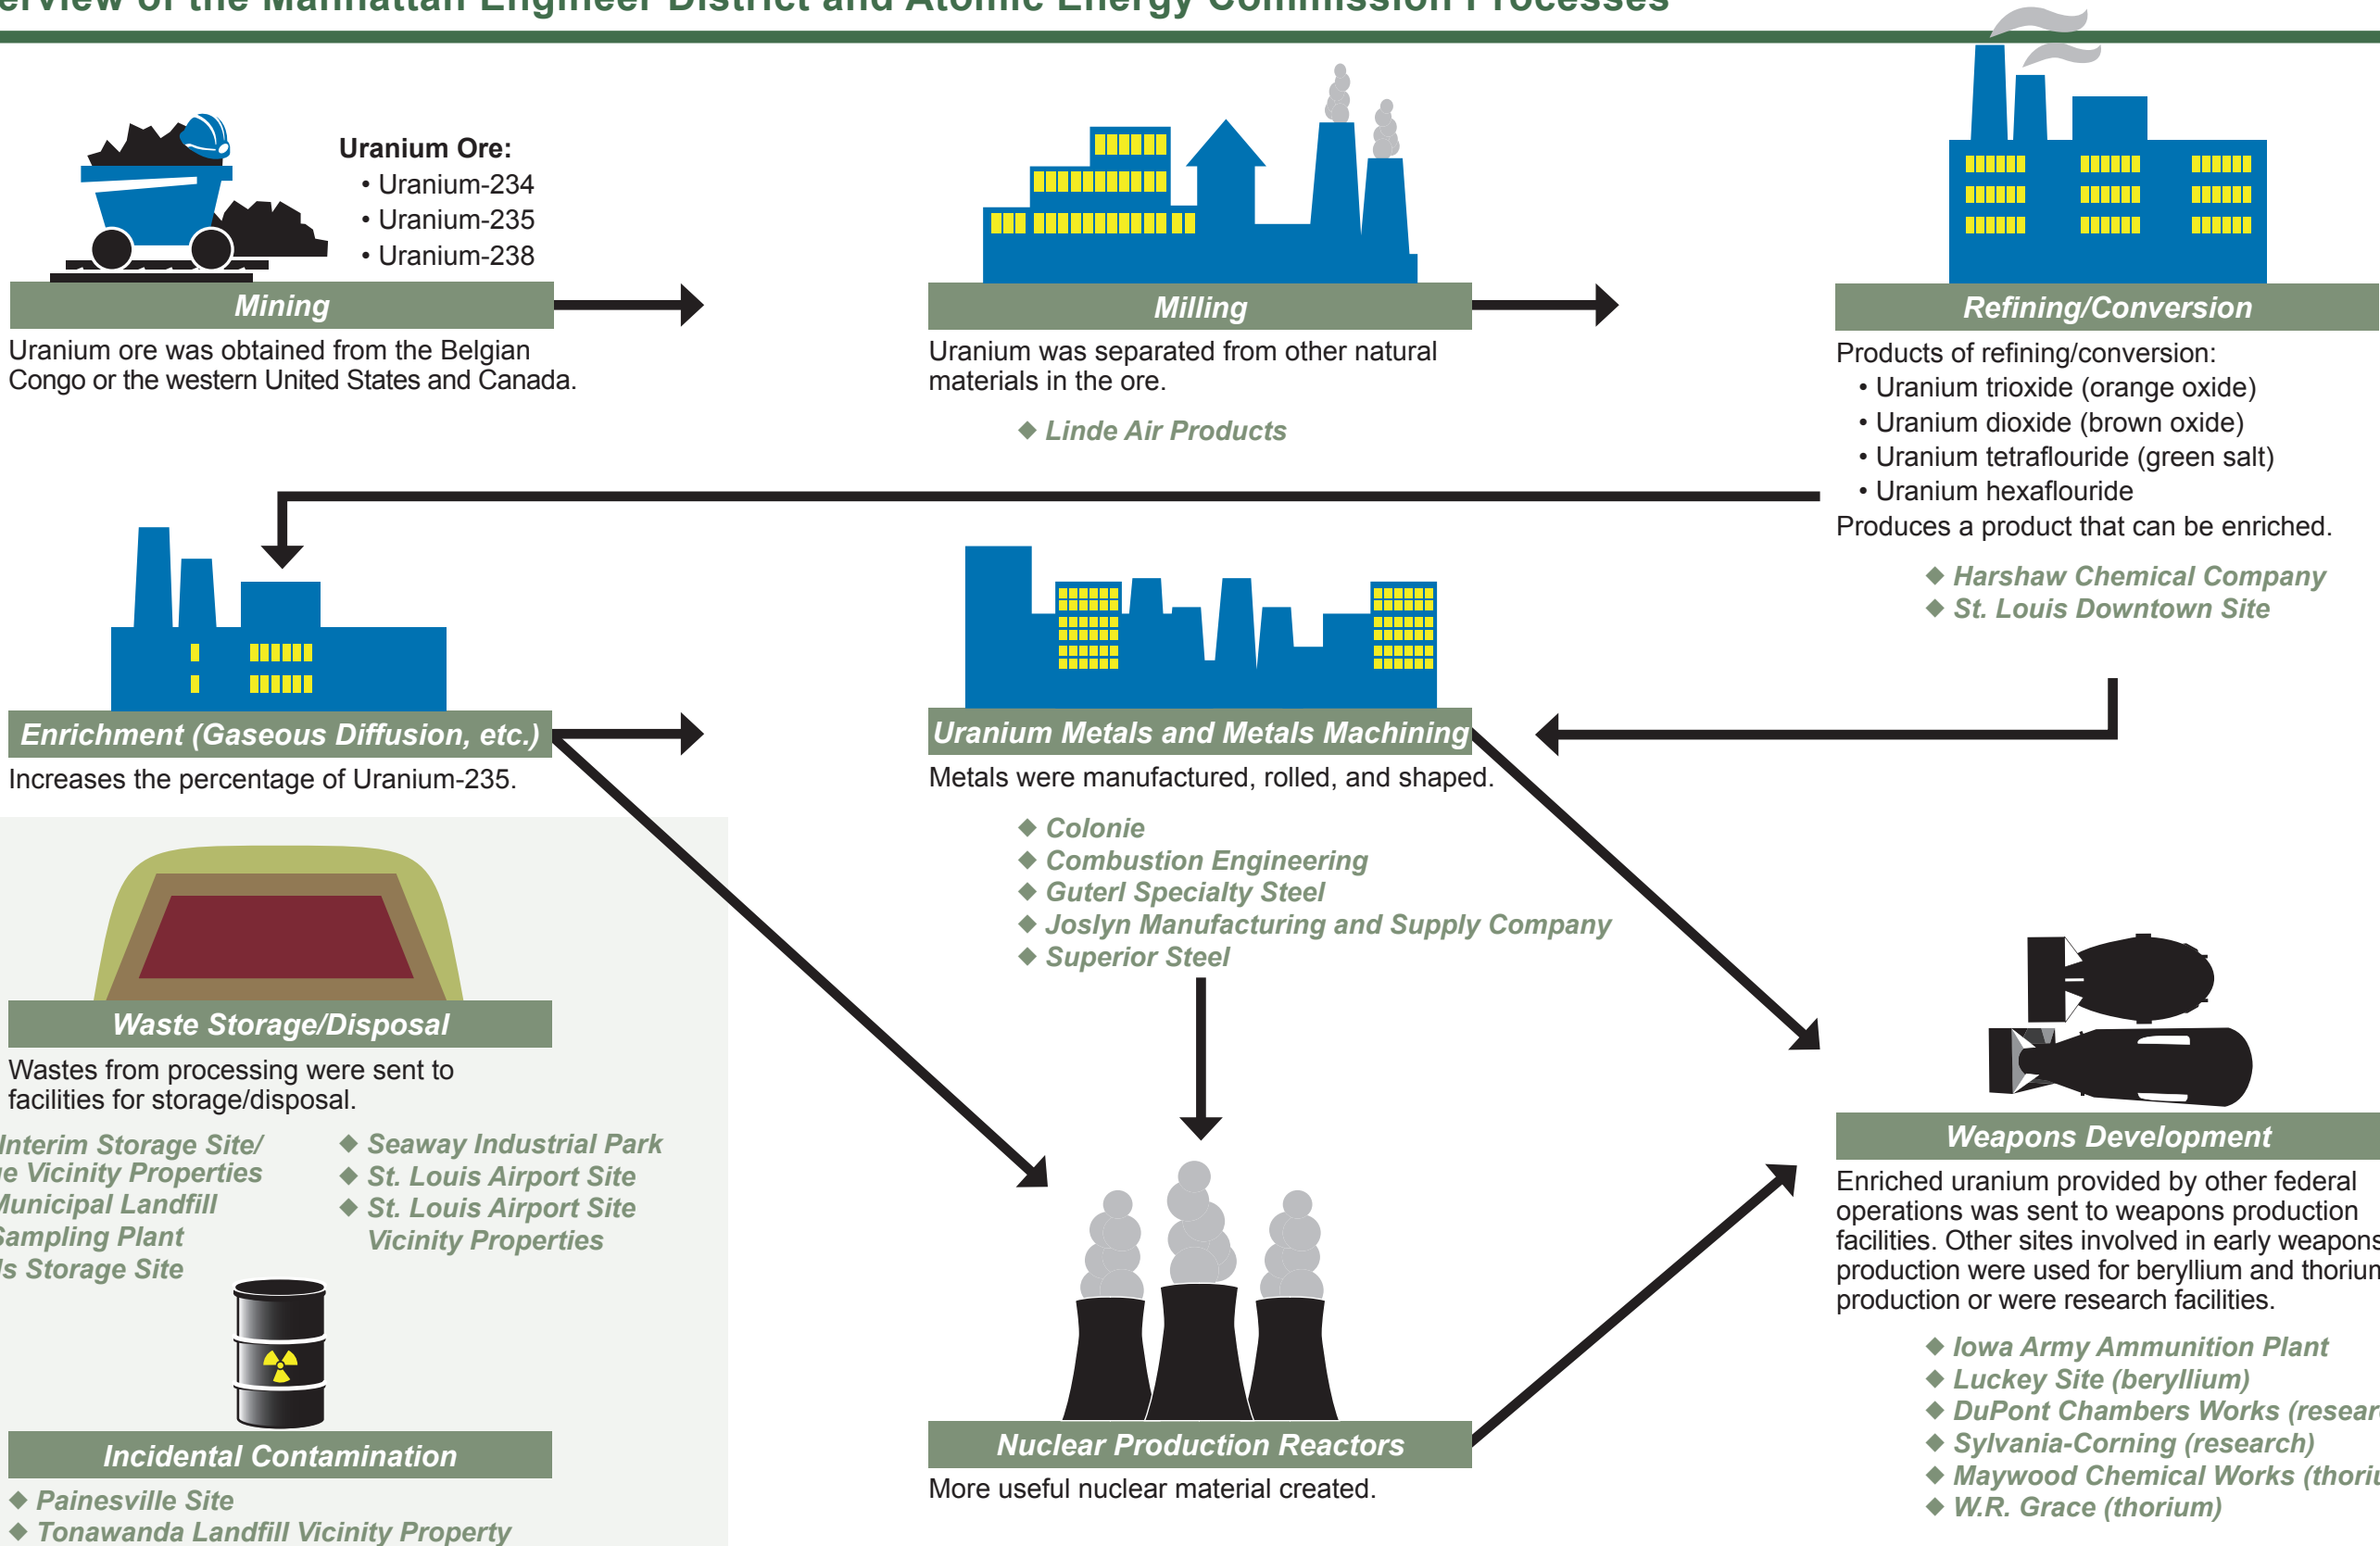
erview of the Manhattan Engineer District and Atomic Energy Commission Processes

Uranium Ore:
• Uranium-234
• Uranium-235
• Uranium-238

Mining
Uranium ore was obtained from the Belgian Congo or the western United States and Canada.

Milling
Uranium was separated from other natural materials in the ore.
◆ Linde Air Products

Refining/Conversion
Products of refining/conversion:
• Uranium trioxide (orange oxide)
• Uranium dioxide (brown oxide)
• Uranium tetraflouride (green salt)
• Uranium hexaflouride
Produces a product that can be enriched.
◆ Harshaw Chemical Company
◆ St. Louis Downtown Site

Enrichment (Gaseous Diffusion, etc.)
Increases the percentage of Uranium-235.

Uranium Metals and Metals Machining
Metals were manufactured, rolled, and shaped.
◆ Colonie
◆ Combustion Engineering
◆ Guterl Specialty Steel
◆ Joslyn Manufacturing and Supply Company
◆ Superior Steel

Waste Storage/Disposal
Wastes from processing were sent to facilities for storage/disposal.
Interim Storage Site/
e Vicinity Properties
Municipal Landfill
Sampling Plant
ls Storage Site
◆ Seaway Industrial Park
◆ St. Louis Airport Site
◆ St. Louis Airport Site Vicinity Properties

Incidental Contamination
◆ Painesville Site
◆ Tonawanda Landfill Vicinity Property

Nuclear Production Reactors
More useful nuclear material created.

Weapons Development
Enriched uranium provided by other federal operations was sent to weapons production facilities. Other sites involved in early weapons production were used for beryllium and thoriun production or were research facilities.
◆ Iowa Army Ammunition Plant
◆ Luckey Site (beryllium)
◆ DuPont Chambers Works (resear
◆ Sylvania-Corning (research)
◆ Maywood Chemical Works (thoriu
◆ W.R. Grace (thorium)